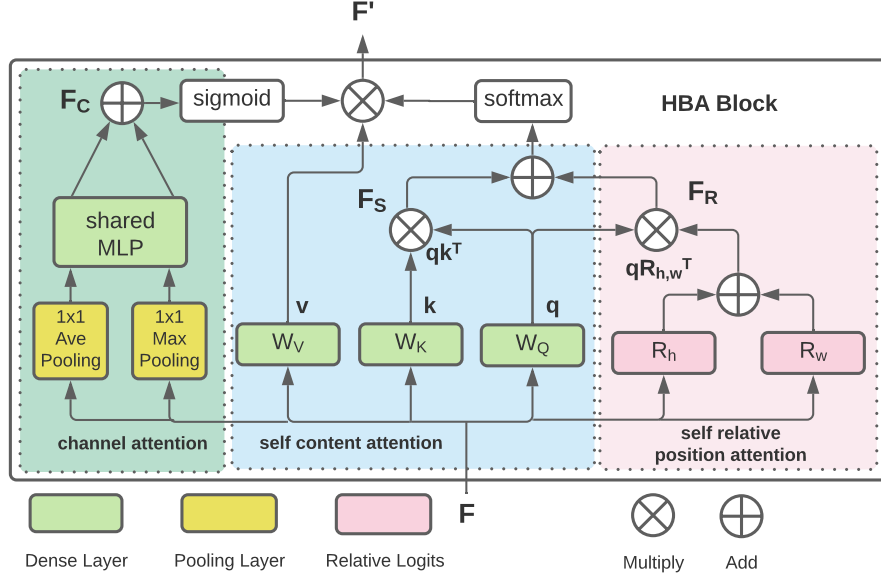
F'

HBA Block

$F_C$

sigmoid

softmax

shared MLP

1x1 Ave Pooling

1x1 Max Pooling

channel attention

$F_S$

$qk^T$

v

k

q

$W_V$

$W_K$

$W_Q$

self content attention

$F_R$

$qR_{h,w}^T$

$R_h$

$R_w$

self relative position attention

F

Dense Layer

Pooling Layer

Relative Logits

Multiply

Add